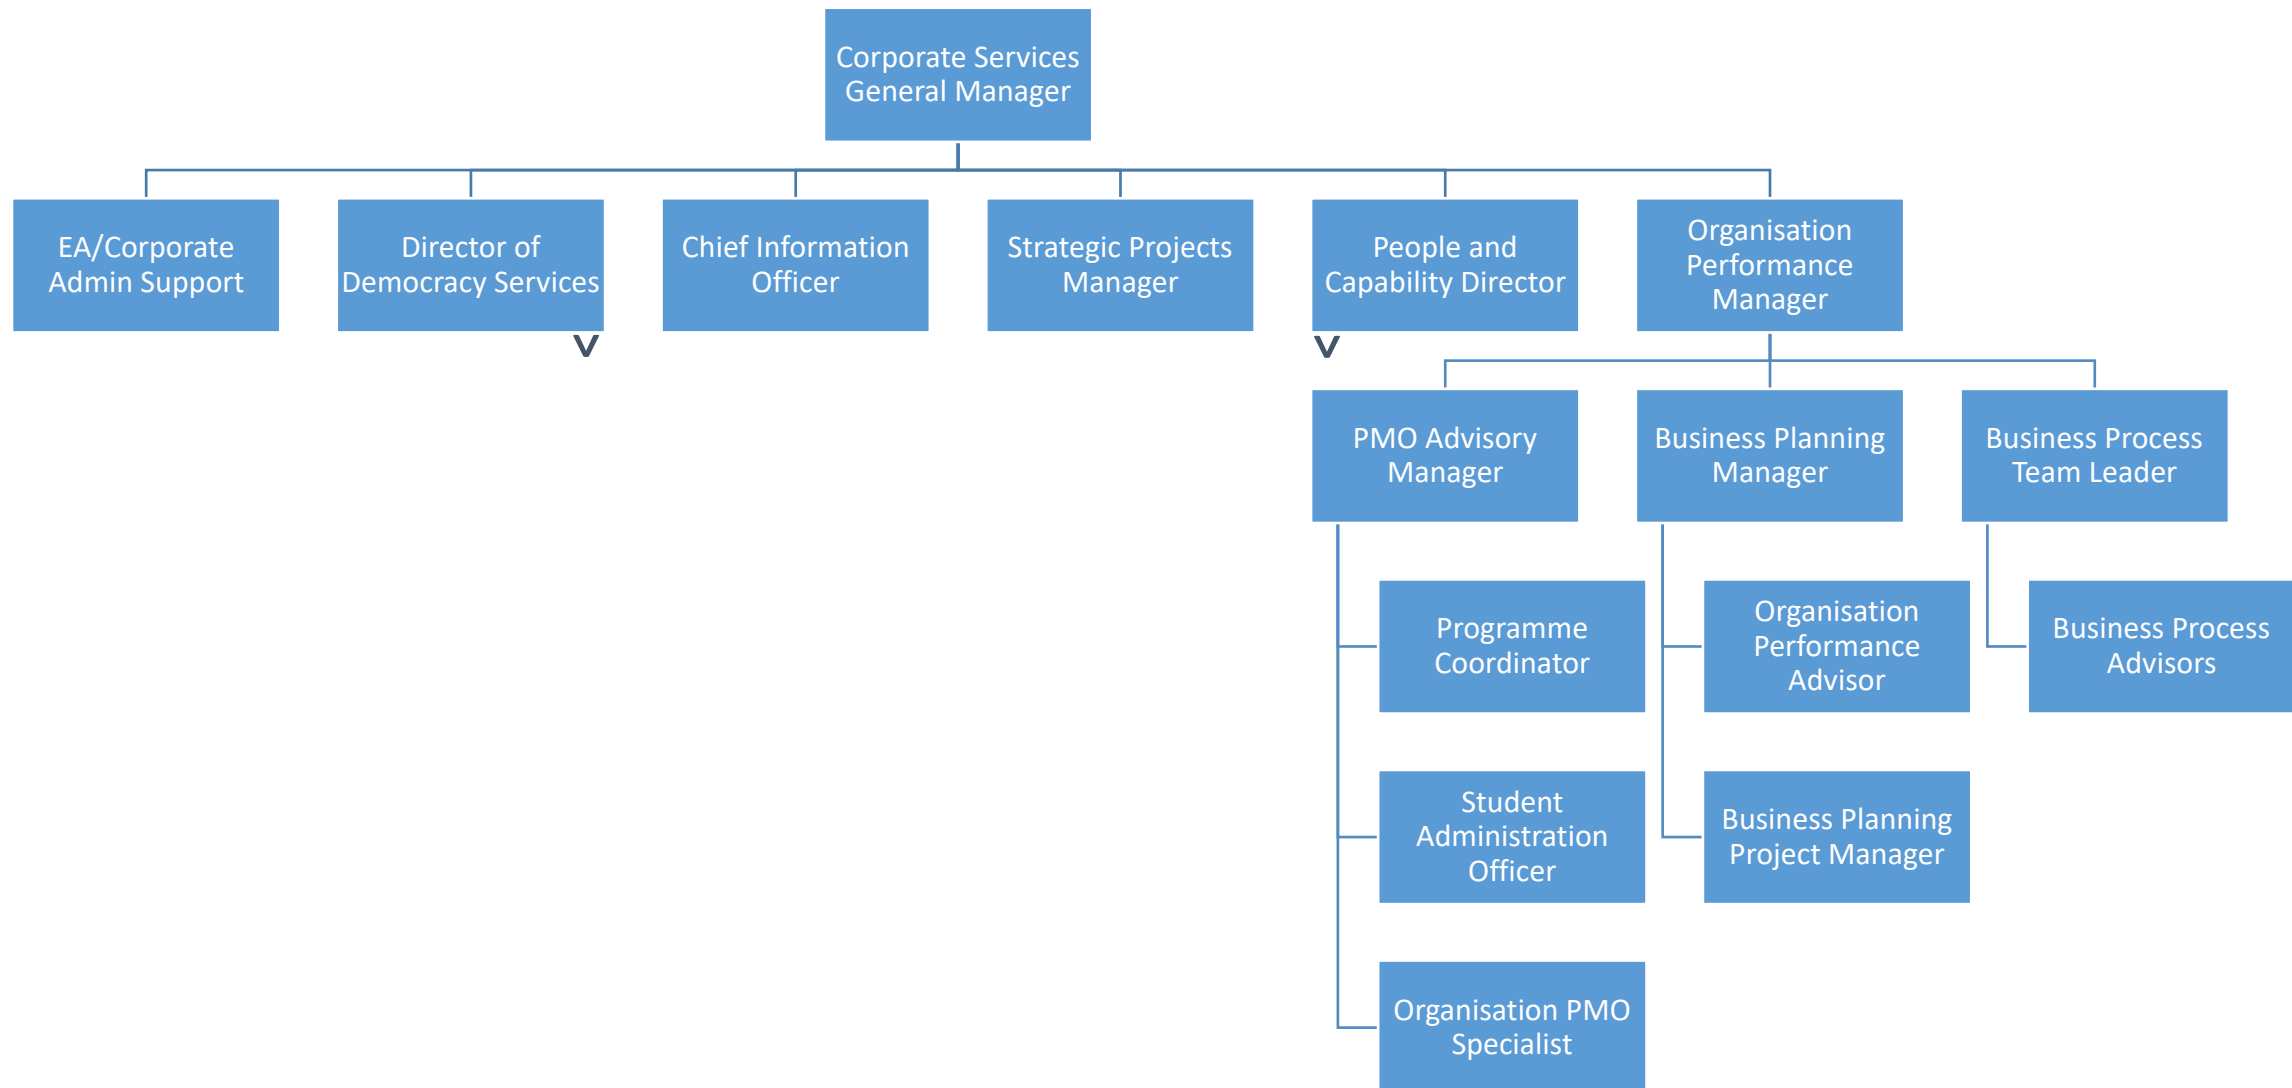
Corporate Services General Manager

EA/Corporate Admin Support

Director of Democracy Services

Chief Information Officer

Strategic Projects Manager

People and Capability Director

Organisation Performance Manager

PMO Advisory Manager

Business Planning Manager

Business Process Team Leader

Programme Coordinator

Student Administration Officer

Organisation PMO Specialist

Organisation Performance Advisor

Business Planning Project Manager

Business Process Advisors